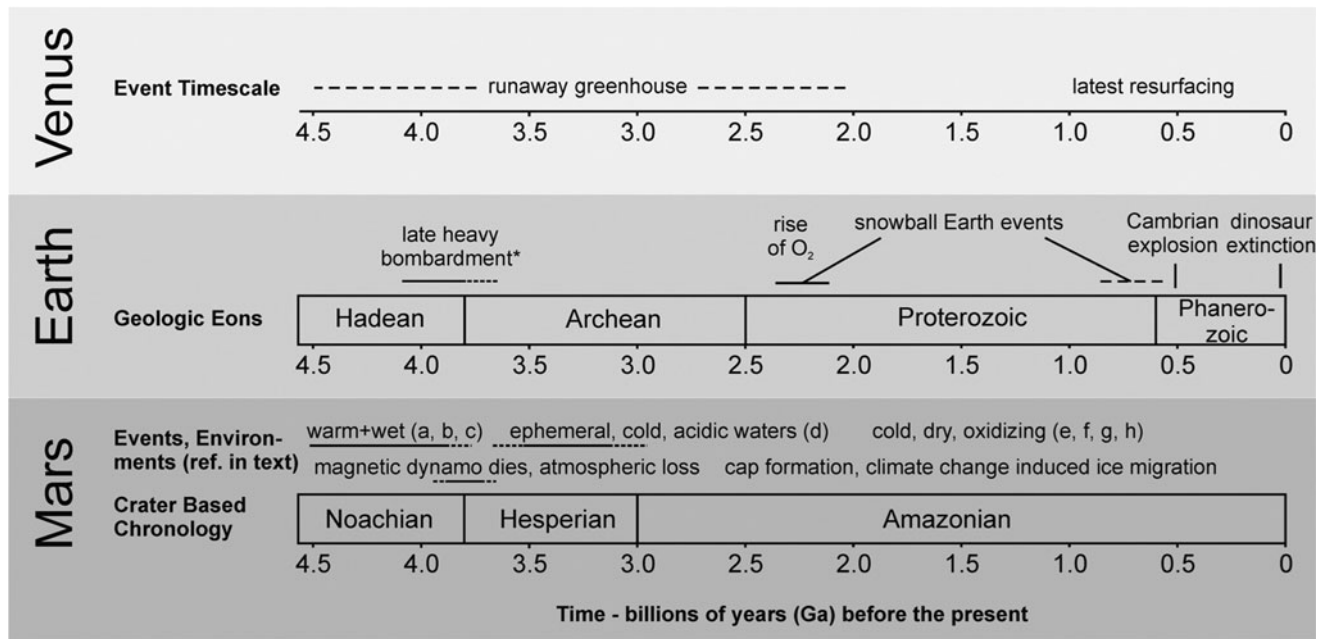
Venus

Event Timescale

runaway greenhouse

latest resurfacing

4.5 4.0 3.5 3.0 2.5 2.0 1.5 1.0 0.5 0

Earth

late heavy bombardment*

rise of $O_2$

snowball Earth events

Cambrian explosion

dinosaur extinction

Geologic Eons

| Hadean | Archean | Proterozoic | Phanerozoic |
|---|---|---|---|

4.5 4.0 3.5 3.0 2.5 2.0 1.5 1.0 0.5 0

Mars

Events, Environments (ref. in text)

warm+wet (a, b, c)

ephemeral, cold, acidic waters (d)

cold, dry, oxidizing (e, f, g, h)

magnetic dynamo dies, atmospheric loss

cap formation, climate change induced ice migration

Crater Based Chronology

| Noachian | Hesperian | Amazonian |
|---|---|---|

4.5 4.0 3.5 3.0 2.5 2.0 1.5 1.0 0.5 0

Time - billions of years (Ga) before the present